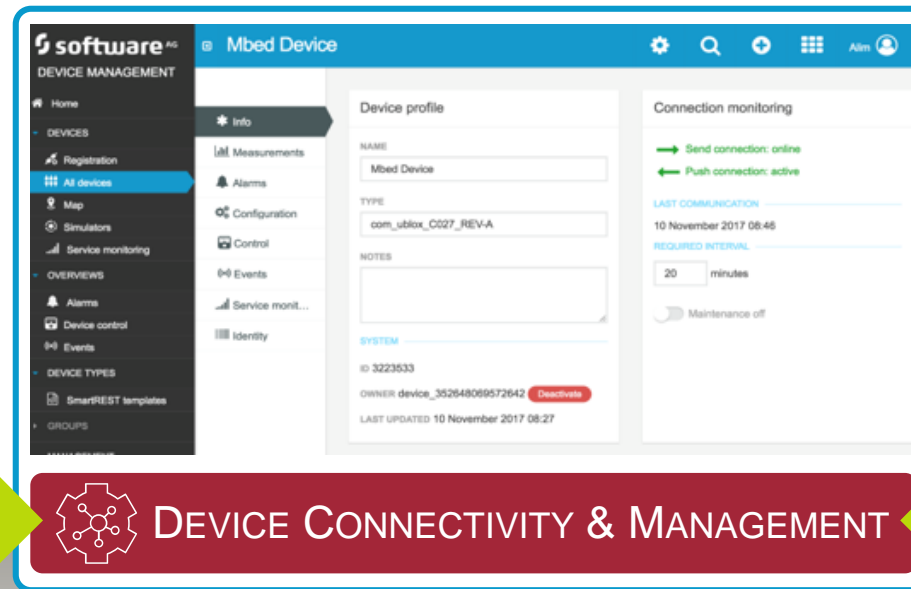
software AG
DEVICE MANAGEMENT

Mbed Device

Alim

Home
DEVICES
Registration
All devices
Map
Simulators
Service monitoring
OVERVIEWS
Alarms
Device control
Events
DEVICE TYPES
SmartREST templates
GROUPS

Info
Measurements
Alarms
Configuration
Control
Events
Service monit...
Identity

Device profile

NAME
Mbed Device

TYPE
com_ublox_C027_REV-A

NOTES

SYSTEM

ID 3223533

OWNER device_352648069572642 Deactivate

LAST UPDATED 10 November 2017 08:27

Connection monitoring

Send connection: online
Push connection: active

LAST COMMUNICATION
10 November 2017 08:46

REQUIRED INTERVAL
20 minutes

Maintenance off

DEVICE CONNECTIVITY & MANAGEMENT